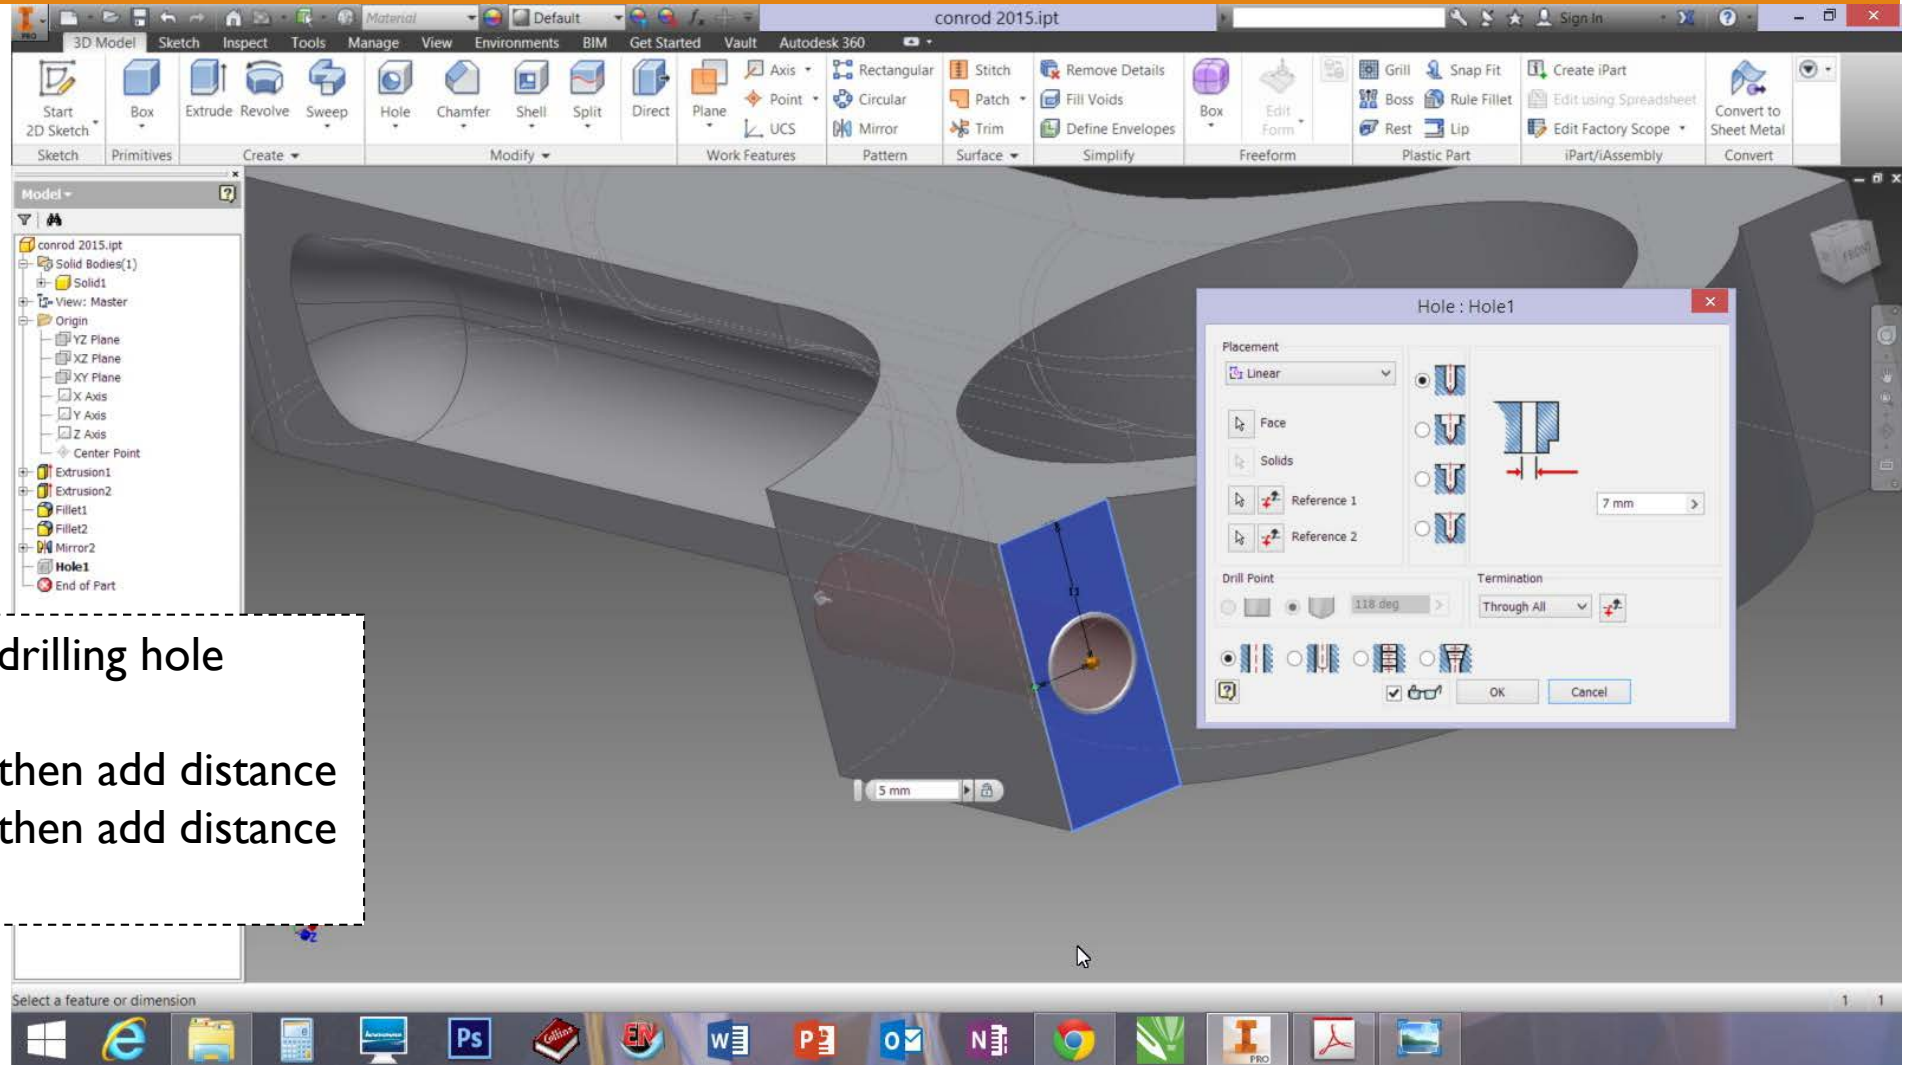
Material Default conrod 2015.ipt Sign In

3D Model Sketch Inspect Tools Manage View Environments BIM Get Started Vault Autodesk 360

Start 2D Sketch Box Extrude Revolve Sweep Hole Chamfer Shell Split Direct Plane Axis Point UCS Rectangular Circular Mirror Stitch Patch Trim Remove Details Fill Voids Define Envelopes Box Edit Form Grill Boss Rest Snap Fit Rule Fillet Lip Create iPart Edit using Spreadsheet Edit Factory Scope Convert to Sheet Metal

Sketch Primitives Create Modify Work Features Pattern Surface Simplify Freeform Plastic Part iPart/iAssembly Convert

Model

conrod 2015.ipt
Solid Bodies(1)
Solid1
View: Master
Origin
YZ Plane
XZ Plane
XY Plane
X Axis
Y Axis
Z Axis
Center Point
Extrusion1
Extrusion2
Fillet1
Fillet2
Mirror2
Hole1
End of Part

drilling hole

then add distance
then add distance

5 mm

Hole : Hole1

Placement
Linear
Face
Solids
Reference 1
Reference 2
7 mm
Drill Point
118 deg
Termination
Through All
OK
Cancel

Select a feature or dimension
1 1